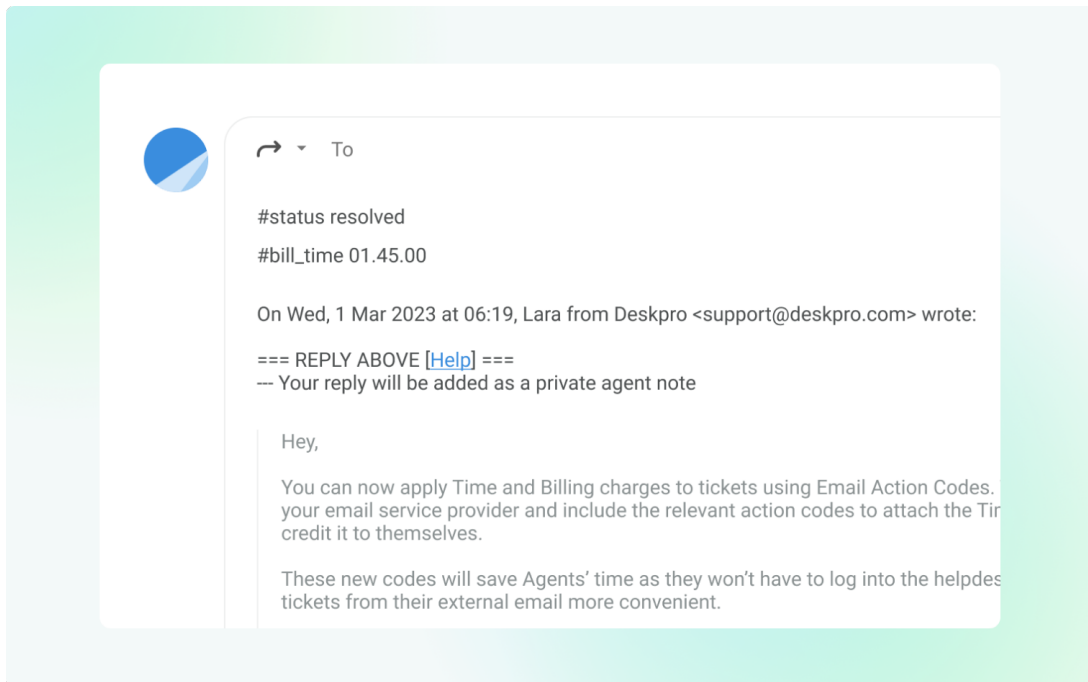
To

#status resolved

#bill_time 01.45.00

On Wed, 1 Mar 2023 at 06:19, Lara from Deskpro <support@deskpro.com> wrote:

=== REPLY ABOVE [Help] ===
--- Your reply will be added as a private agent note

Hey,

You can now apply Time and Billing charges to tickets using Email Action Codes. your email service provider and include the relevant action codes to attach the Tir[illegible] credit it to themselves.

These new codes will save Agents' time as they won't have to log into the helpdes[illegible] tickets from their external email more convenient.